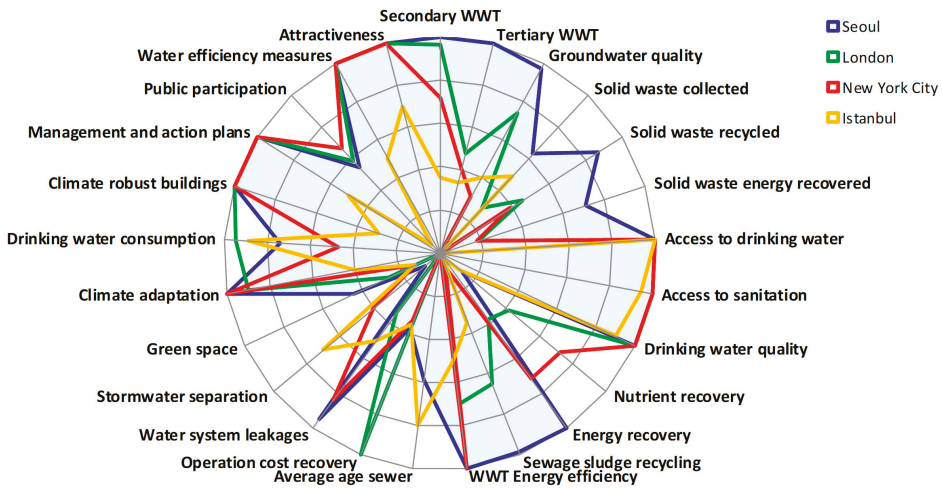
Secondary WWT
Tertiary WWT
Groundwater quality
Solid waste collected
Solid waste recycled
Solid waste energy recovered
Access to drinking water
Access to sanitation
Drinking water quality
Nutrient recovery
Energy recovery
Sewage sludge recycling
WWT Energy efficiency
Average age sewer
Operation cost recovery
Water system leakages
Stormwater separation
Green space
Climate adaptation
Drinking water consumption
Climate robust buildings
Management and action plans
Public participation
Water efficiency measures
Attractiveness

Seoul
London
New York City
Istanbul